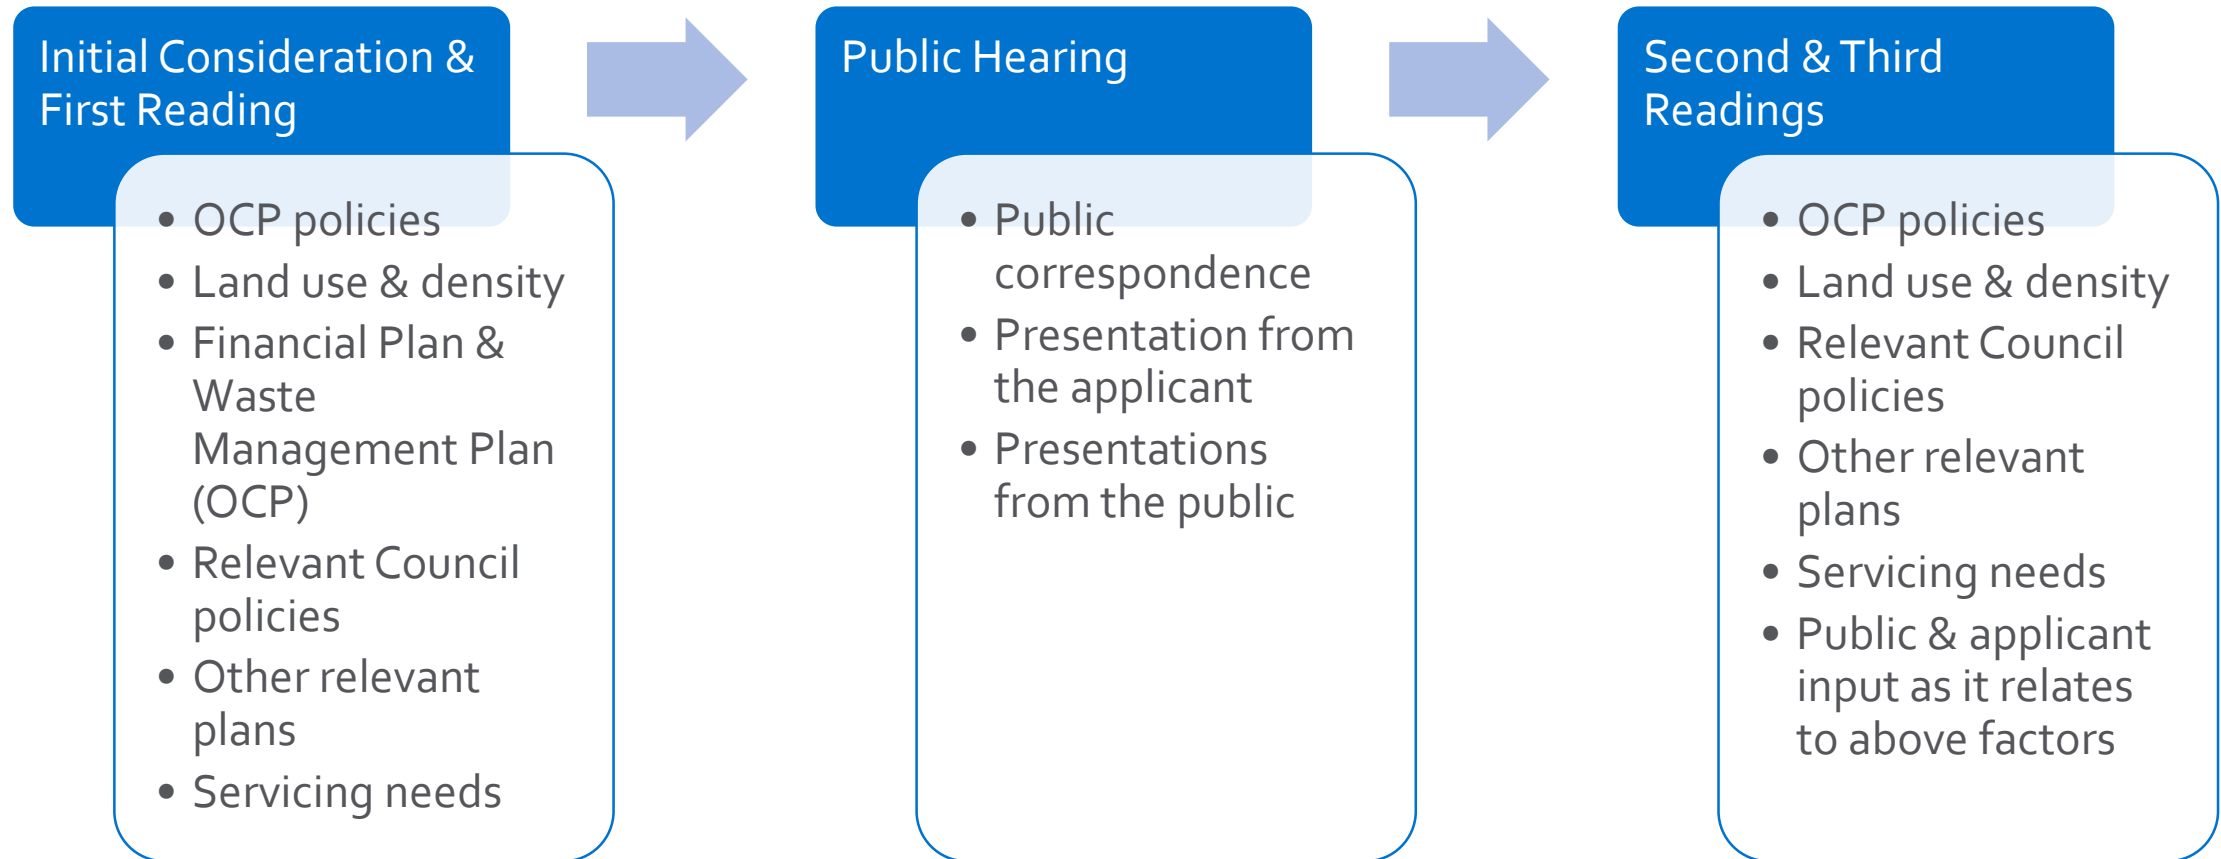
Initial Consideration & First Reading

- OCP policies
- Land use & density
- Financial Plan & Waste Management Plan (OCP)
- Relevant Council policies
- Other relevant plans
- Servicing needs

Public Hearing

- Public correspondence
- Presentation from the applicant
- Presentations from the public

Second & Third Readings

- OCP policies
- Land use & density
- Relevant Council policies
- Other relevant plans
- Servicing needs
- Public & applicant input as it relates to above factors